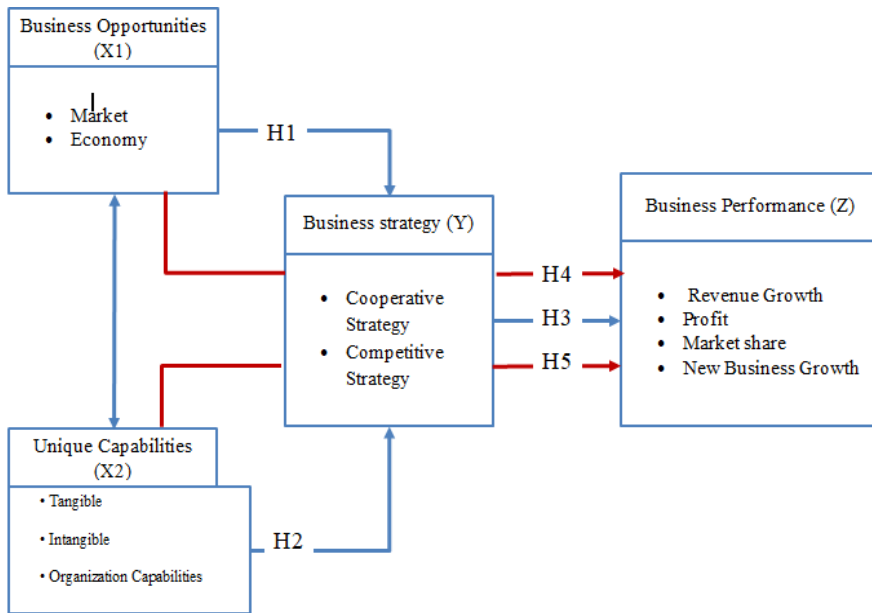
Business Opportunities (X1)

- Market
- Economy

H1

Business strategy (Y)

- Cooperative Strategy
- Competitive Strategy

H4

H3

H5

Business Performance (Z)

- Revenue Growth
- Profit
- Market share
- New Business Growth

Unique Capabilities (X2)

- Tangible
- Intangible
- Organization Capabilities

H2